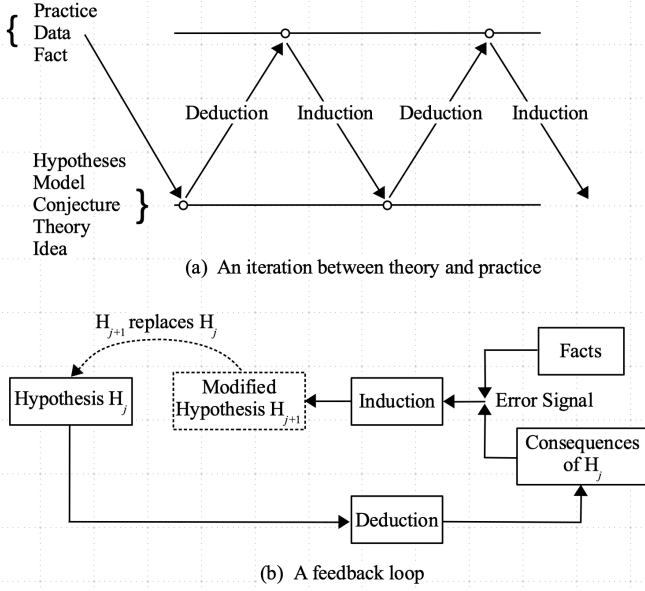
Practice
Data
Fact

Deduction
Induction
Deduction
Induction

Hypotheses
Model
Conjecture
Theory
Idea

(a) An iteration between theory and practice

$H_{j+1}$ replaces $H_j$

Hypothesis $H_j$

Modified Hypothesis $H_{j+1}$

Induction

Error Signal

Facts

Consequences of $H_j$

Deduction

(b) A feedback loop